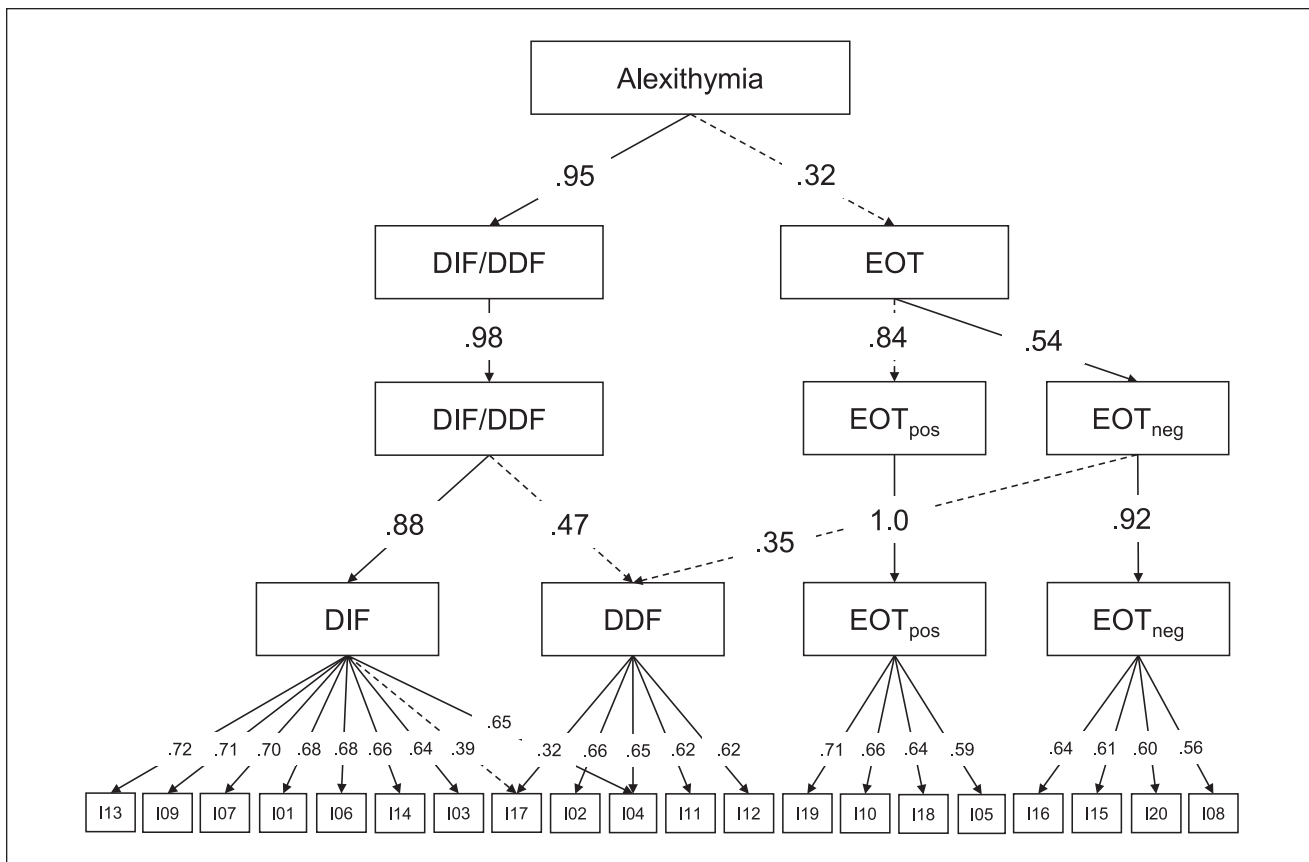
Alexithymia

.95

.32

DIF/DDF

EOT

.98

.84

.54

DIF/DDF

$EOT_{pos}$

$EOT_{neg}$

.88

.47

.35

1.0

.92

DIF

DDF

$EOT_{pos}$

$EOT_{neg}$

.72 .71 .70 .68 .68 .66 .64 .39 .65 .32 .66 .65 .62 .62 .71 .66 .64 .59 .64 .61 .60 .56

I13 I09 I07 I01 I06 I14 I03 I17 I02 I04 I11 I12 I19 I10 I18 I05 I16 I15 I20 I08